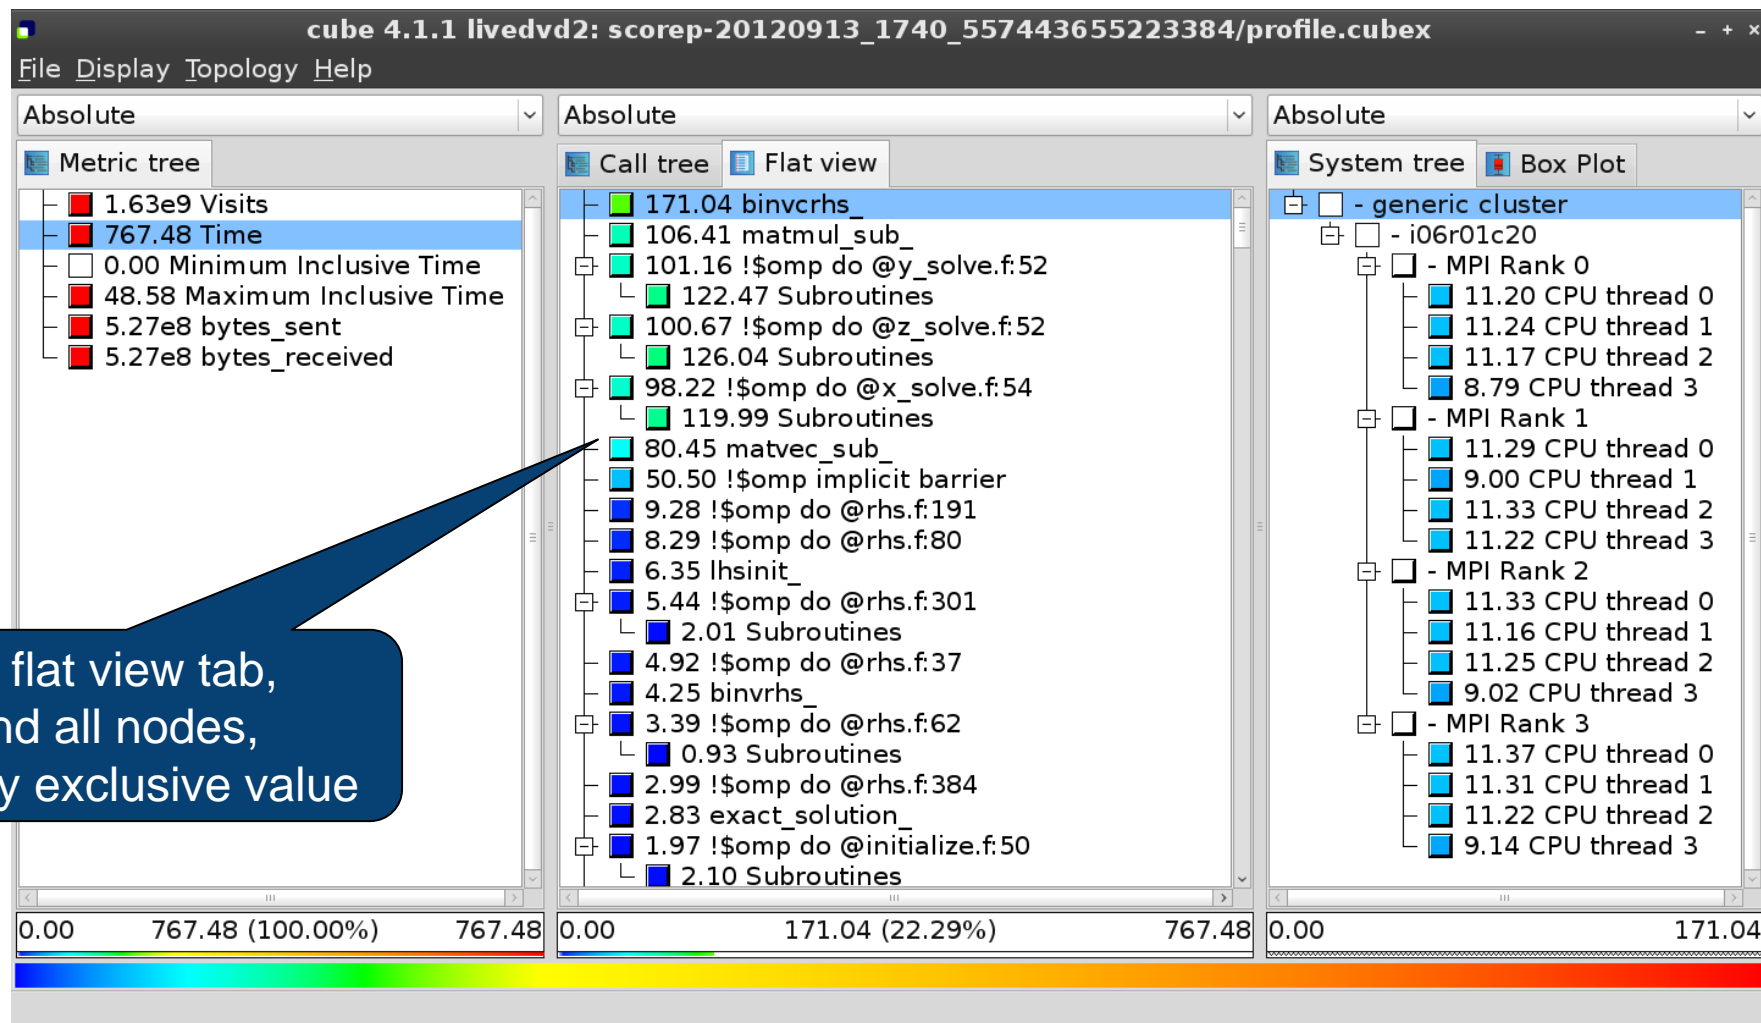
cube 4.1.1 livedvd2: scorep-20120913_1740_557443655223384/profile.cubex

File Display Topology Help

Absolute

Metric tree

1.63e9 Visits
767.48 Time
0.00 Minimum Inclusive Time
48.58 Maximum Inclusive Time
5.27e8 bytes_sent
5.27e8 bytes_received

flat view tab,
nd all nodes,
y exclusive value

0.00 767.48 (100.00%) 767.48

Absolute

Call tree Flat view

171.04 binvcrhs_
106.41 matmul_sub_
101.16 !$omp do @y_solve.f:52
122.47 Subroutines
100.67 !$omp do @z_solve.f:52
126.04 Subroutines
98.22 !$omp do @x_solve.f:54
119.99 Subroutines
80.45 matvec_sub_
50.50 !$omp implicit barrier
9.28 !$omp do @rhs.f:191
8.29 !$omp do @rhs.f:80
6.35 lhsinit_
5.44 !$omp do @rhs.f:301
2.01 Subroutines
4.92 !$omp do @rhs.f:37
4.25 binvrhs_
3.39 !$omp do @rhs.f:62
0.93 Subroutines
2.99 !$omp do @rhs.f:384
2.83 exact_solution_
1.97 !$omp do @initialize.f:50
2.10 Subroutines

0.00 171.04 (22.29%) 767.48

Absolute

System tree Box Plot

- generic cluster
- i06r01c20
- MPI Rank 0
11.20 CPU thread 0
11.24 CPU thread 1
11.17 CPU thread 2
8.79 CPU thread 3
- MPI Rank 1
11.29 CPU thread 0
9.00 CPU thread 1
11.33 CPU thread 2
11.22 CPU thread 3
- MPI Rank 2
11.33 CPU thread 0
11.16 CPU thread 1
11.25 CPU thread 2
9.02 CPU thread 3
- MPI Rank 3
11.37 CPU thread 0
11.31 CPU thread 1
11.22 CPU thread 2
9.14 CPU thread 3

0.00 171.04